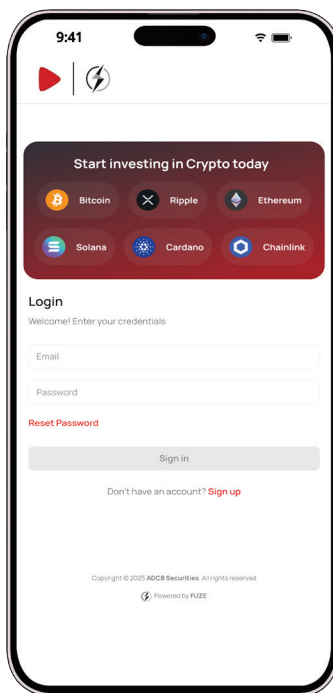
9:41

Start investing in Crypto today

Bitcoin
Ripple
Ethereum
Solana
Cardano
Chainlink

Login

Welcome! Enter your credentials

Email

Password

Reset Password

Sign in

Don't have an account? Sign up

Copyright © 2025 ADCB Securities. All rights reserved

Powered by FUZE